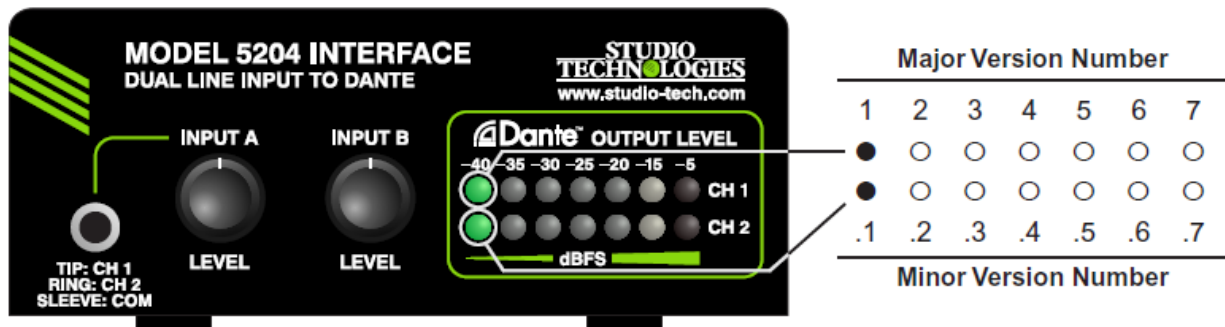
MODEL 5204 INTERFACE
DUAL LINE INPUT TO DANTE

STUDIO TECHNOLOGIES
www.studio-tech.com

INPUT A
LEVEL

INPUT B
LEVEL

TIP: CH 1
RING: CH 2
SLEEVE: COM

Dante™ OUTPUT LEVEL
−40 −35 −30 −25 −20 −15 −5
CH 1
CH 2
dBFS

Major Version Number

1 2 3 4 5 6 7

.1 .2 .3 .4 .5 .6 .7

Minor Version Number